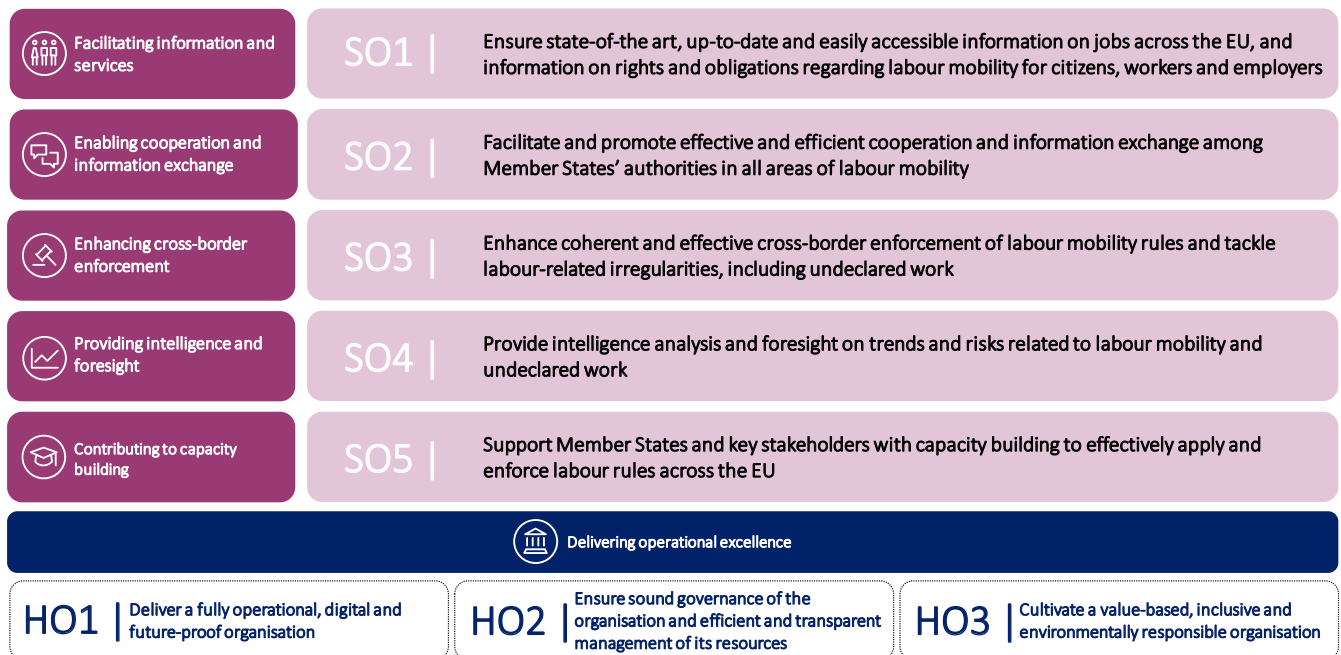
Facilitating information and services

SO1 | Ensure state-of-the art, up-to-date and easily accessible information on jobs across the EU, and information on rights and obligations regarding labour mobility for citizens, workers and employers

Enabling cooperation and information exchange

SO2 | Facilitate and promote effective and efficient cooperation and information exchange among Member States' authorities in all areas of labour mobility

Enhancing cross-border enforcement

SO3 | Enhance coherent and effective cross-border enforcement of labour mobility rules and tackle labour-related irregularities, including undeclared work

Providing intelligence and foresight

SO4 | Provide intelligence analysis and foresight on trends and risks related to labour mobility and undeclared work

Contributing to capacity building

SO5 | Support Member States and key stakeholders with capacity building to effectively apply and enforce labour rules across the EU

Delivering operational excellence

HO1 | Deliver a fully operational, digital and future-proof organisation

HO2 | Ensure sound governance of the organisation and efficient and transparent management of its resources

HO3 | Cultivate a value-based, inclusive and environmentally responsible organisation